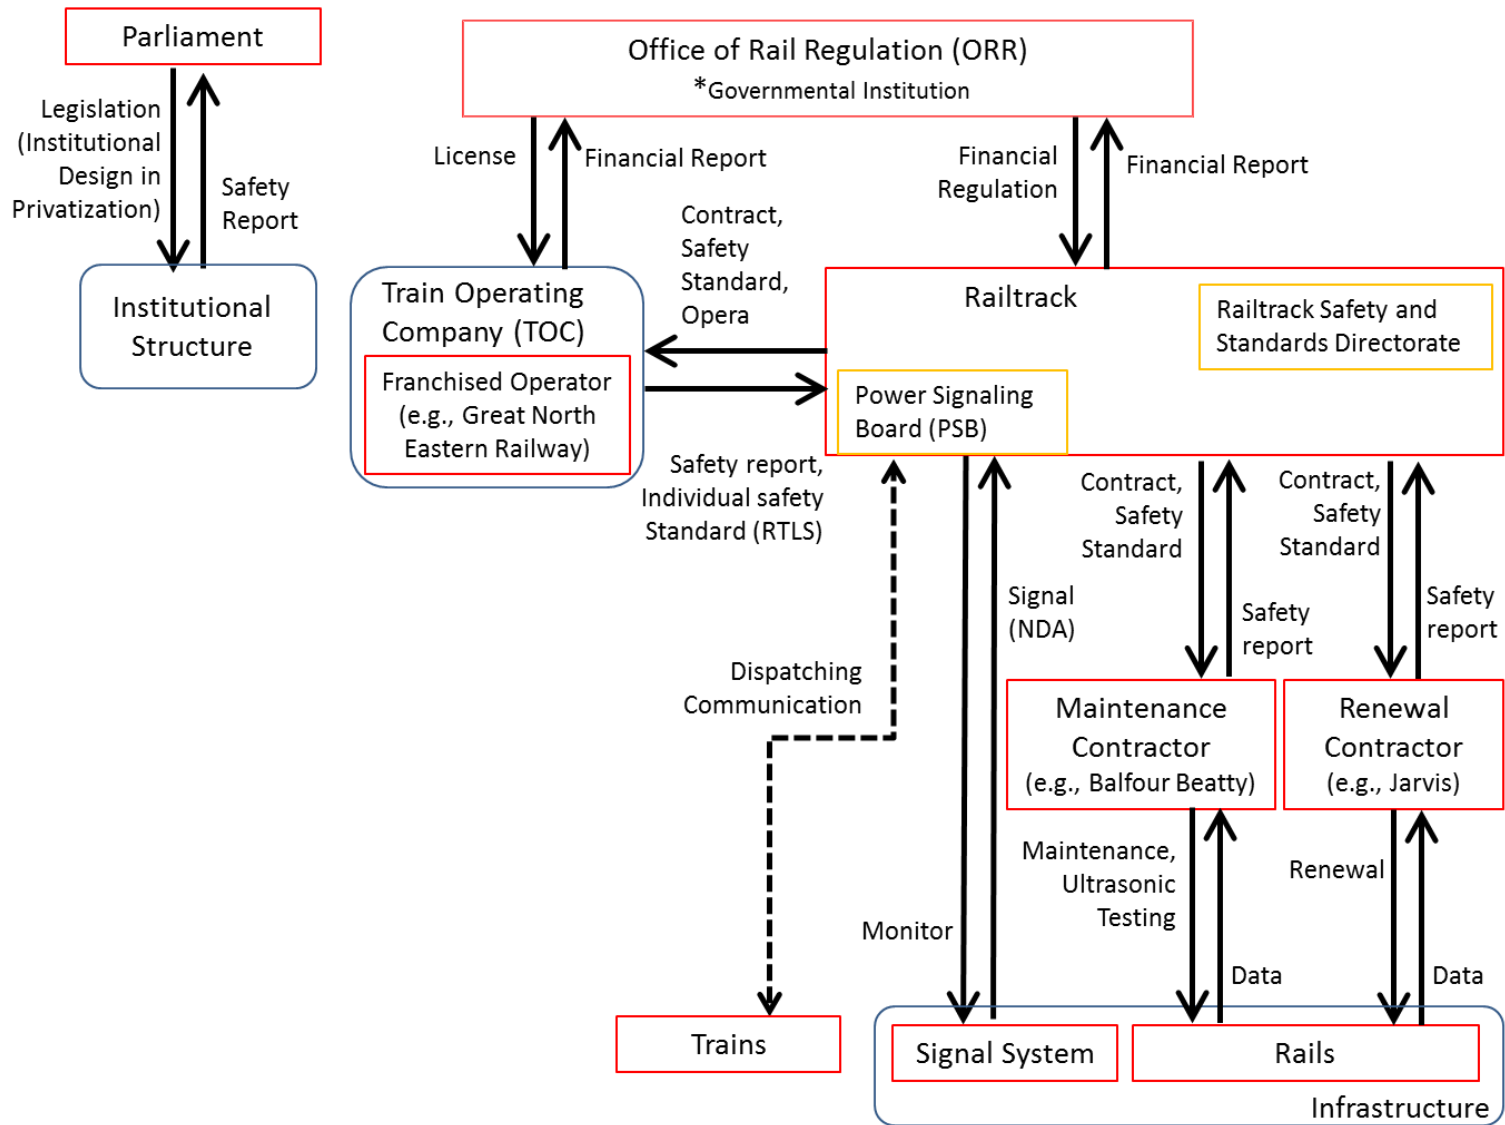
Parliament

Legislation (Institutional Design in Privatization)

Safety Report

Institutional Structure

Office of Rail Regulation (ORR)
*Governmental Institution

License

Financial Report

Financial Regulation

Financial Report

Contract, Safety Standard, Opera

Train Operating Company (TOC)

Franchised Operator (e.g., Great North Eastern Railway)

Railtrack

Railtrack Safety and Standards Directorate

Power Signaling Board (PSB)

Safety report, Individual safety Standard (RTLS)

Contract, Safety Standard

Safety report

Contract, Safety Standard

Safety report

Signal (NDA)

Dispatching Communication

Maintenance Contractor (e.g., Balfour Beatty)

Renewal Contractor (e.g., Jarvis)

Maintenance, Ultrasonic Testing

Renewal

Monitor

Data

Data

Trains

Signal System

Rails

Infrastructure